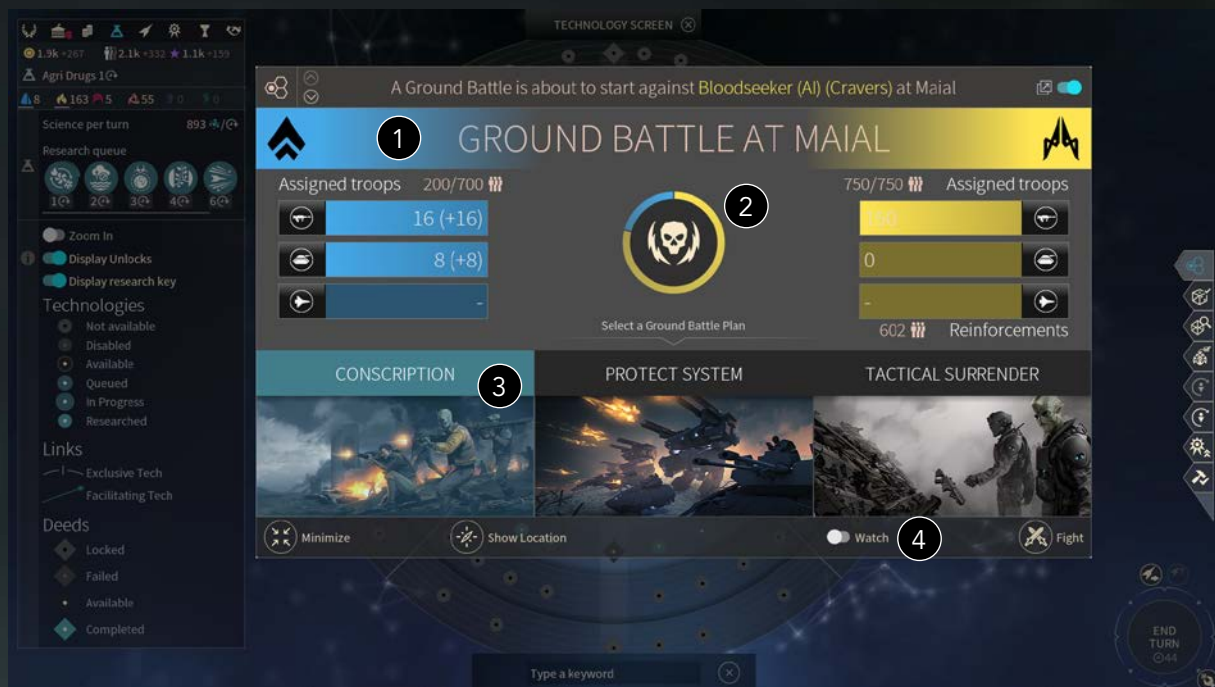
TECHNOLOGY SCREEN

1.9k +267 2.1k +332 1.1k +159
Agri Drugs 1
8 163 5 55 0 0
Science per turn 893
Research queue
1 2 3 4 6

Zoom In
Display Unlocks
Display research key
Technologies
Not available
Disabled
Available
Queued
In Progress
Researched
Links
Exclusive Tech
Facilitating Tech
Deeds
Locked
Failed
Available
Completed

A Ground Battle is about to start against Bloodseeker (AI) (Cravers) at Maial

1

GROUND BATTLE AT MAIAL

Assigned troops 200/700
16 (+16)
8 (+8)
-

2

Select a Ground Battle Plan

750/750 Assigned troops
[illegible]
0
-
602 Reinforcements

CONSCRIPTION
3
PROTECT SYSTEM
TACTICAL SURRENDER

Minimize
Show Location
Watch
4
Fight

Type a keyword

END TURN
44